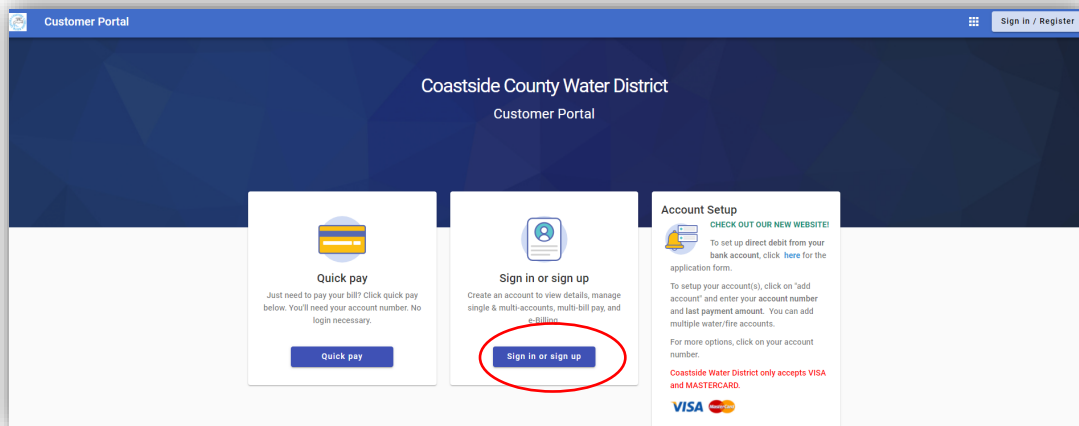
Customer Portal

Sign in / Register

Coastside County Water District

Customer Portal

Quick pay

Just need to pay your bill? Click quick pay below. You'll need your account number. No login necessary.

Quick pay

Sign in or sign up

Create an account to view details, manage single & multi-accounts, multi-bill pay, and e-Billing.

Sign in or sign up

Account Setup

CHECK OUT OUR NEW WEBSITE!

To set up direct debit from your bank account, click here for the application form.

To setup your account(s), click on "add account" and enter your account number and last payment amount. You can add multiple water/fire accounts.

For more options, click on your account number.

Coastside Water District only accepts VISA and MASTERCARD.

VISA MasterCard